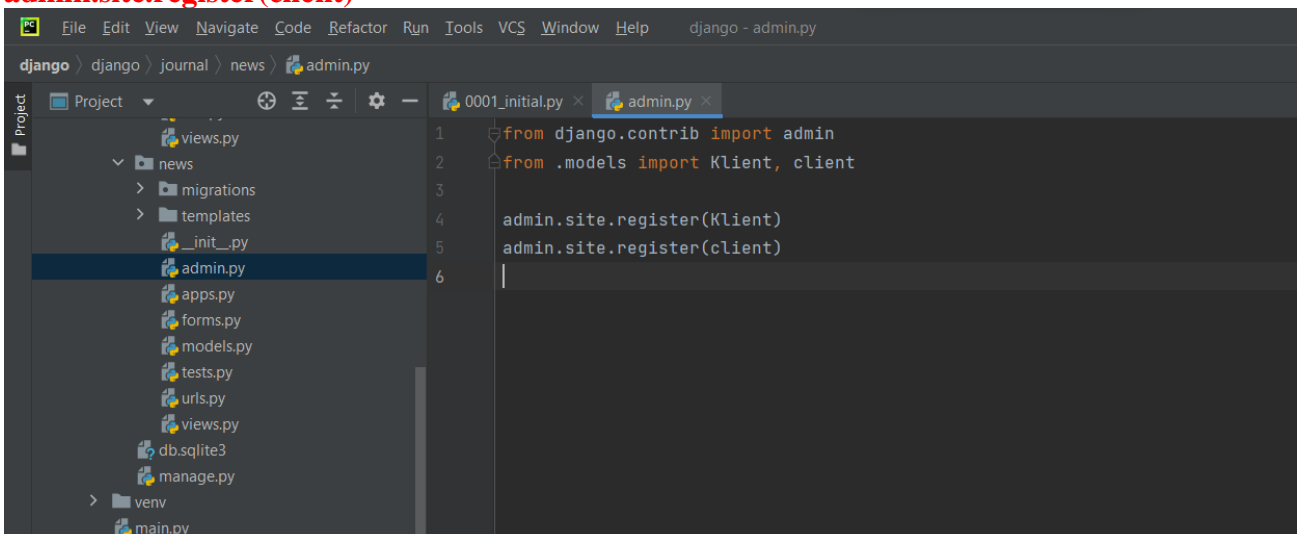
admin.site.register(client)

File Edit View Navigate Code Refactor Run Tools VCS Window Help django - admin.py

django 〉 django 〉 journal 〉 news 〉 admin.py

Project

Project

views.py
news
migrations
templates
__init__.py
admin.py
apps.py
forms.py
models.py
tests.py
urls.py
views.py
db.sqlite3
manage.py
venv
main.py

0001_initial.py × admin.py ×

1 from django.contrib import admin
2 from .models import Klient, client
3
4 admin.site.register(Klient)
5 admin.site.register(client)
6